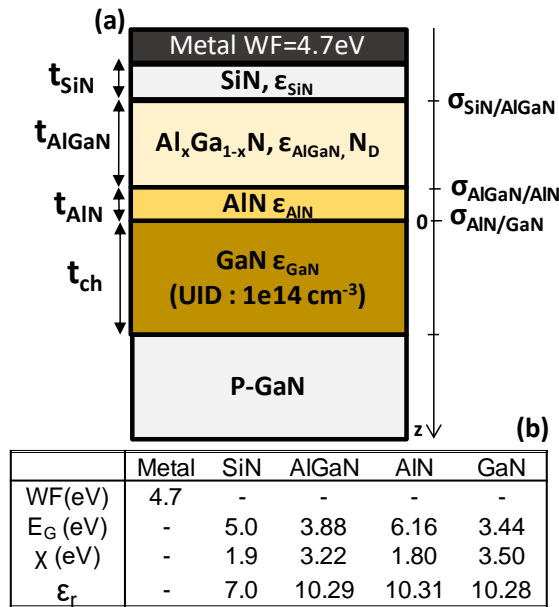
(a)

Metal WF=4.7eV

$t_{SiN}$

SiN, $\varepsilon_{SiN}$

$\sigma_{SiN/AlGaN}$

$t_{AlGaN}$

$Al_xGa_{1-x}N$, $\varepsilon_{AlGaN}$, $N_D$

$\sigma_{AlGaN/AlN}$

$t_{AlN}$

AlN $\varepsilon_{AlN}$

0

$\sigma_{AlN/GaN}$

$t_{ch}$

GaN $\varepsilon_{GaN}$

(UID : 1e14 cm$^{-3}$)

P-GaN

z

(b)

| | Metal | SiN | AlGaN | AlN | GaN |
|---|---|---|---|---|---|
| WF(eV) | 4.7 | - | - | - | - |
| $E_G$ (eV) | - | 5.0 | 3.88 | 6.16 | 3.44 |
| χ (eV) | - | 1.9 | 3.22 | 1.80 | 3.50 |
| $\varepsilon_r$ | - | 7.0 | 10.29 | 10.31 | 10.28 |